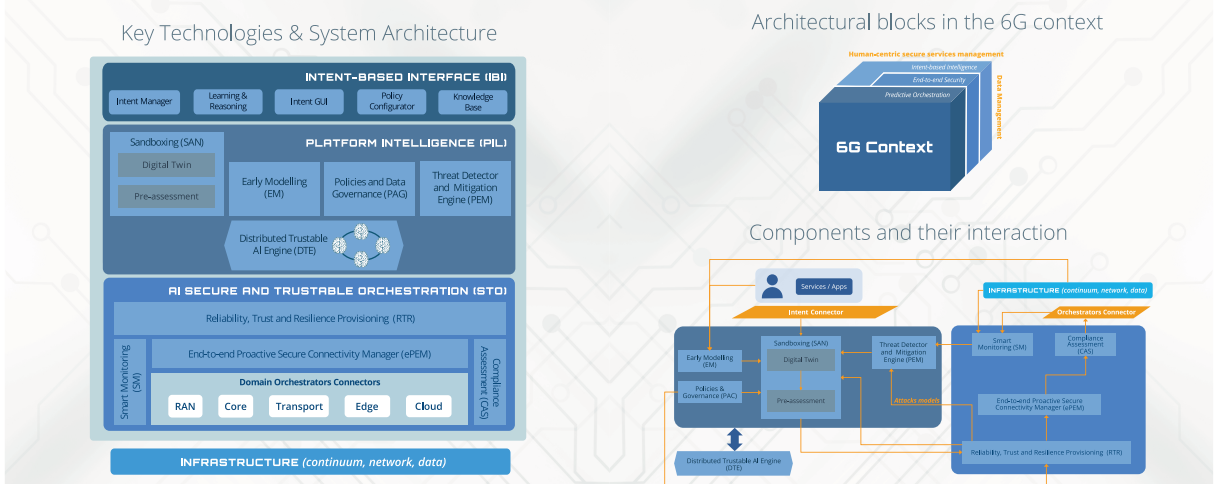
Key Technologies & System Architecture

INTENT-BASED INTERFACE (IBI)

Intent Manager

Learning & Reasoning

Intent GUI

Policy Configurator

Knowledge Base

Sandboxing (SAN)

PLATFORM INTELLIGENCE (PIL)

Digital Twin

Pre-assessment

Early Modelling (EM)

Policies and Data Governance (PAG)

Threat Detector and Mitigation Engine (PEM)

Distributed Trustable AI Engine (DTE)

AI SECURE AND TRUSTABLE ORCHESTRATION (STO)

Reliability, Trust and Resilience Provisioning (RTR)

Smart Monitoring (SM)

End-to-end Proactive Secure Connectivity Manager (ePEM)

Compliance Assessment (CAS)

Domain Orchestrators Connectors

RAN

Core

Transport

Edge

Cloud

INFRASTRUCTURE (continuum, network, data)

Architectural blocks in the 6G context

Human-centric secure services management

Intent-based Intelligence

End-to-end Security

Predictive Orchestration

Data Management

6G Context

Components and their interaction

Services / Apps

Intent Connector

INFRASTRUCTURE (continuum, network, data)

Orchestrators Connector

Early Modelling (EM)

Sandboxing (SAN)

Digital Twin

Threat Detector and Mitigation Engine (PEM)

Smart Monitoring (SM)

Compliance Assessment (CAS)

Policies & Governance (PAC)

Pre-assessment

Attacks models

End-to-end Proactive Secure Connectivity Manager (ePEM)

Reliability, Trust and Resilience Provisioning (RTR)

Distributed Trustable AI Engine (DTE)